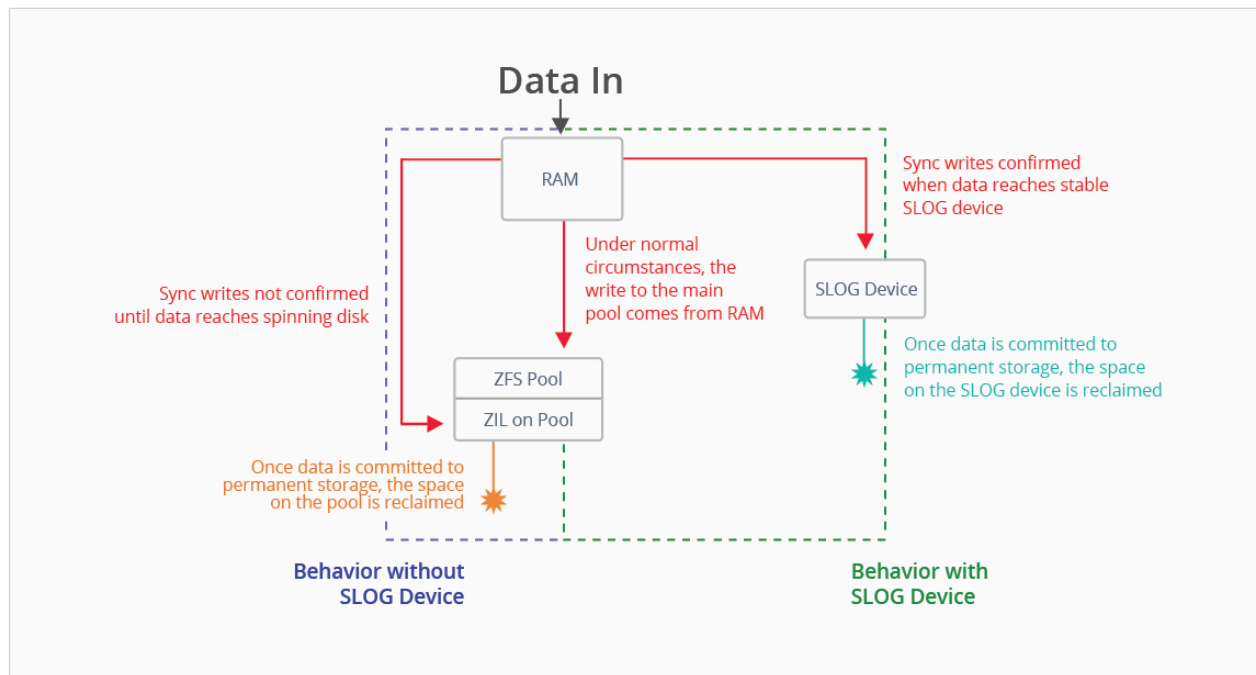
Data In

RAM

Sync writes confirmed when data reaches stable SLOG device

Under normal circumstances, the write to the main pool comes from RAM

Sync writes not confirmed until data reaches spinning disk

SLOG Device

Once data is committed to permanent storage, the space on the SLOG device is reclaimed

ZFS Pool

ZIL on Pool

Once data is committed to permanent storage, the space on the pool is reclaimed

Behavior without SLOG Device

Behavior with SLOG Device